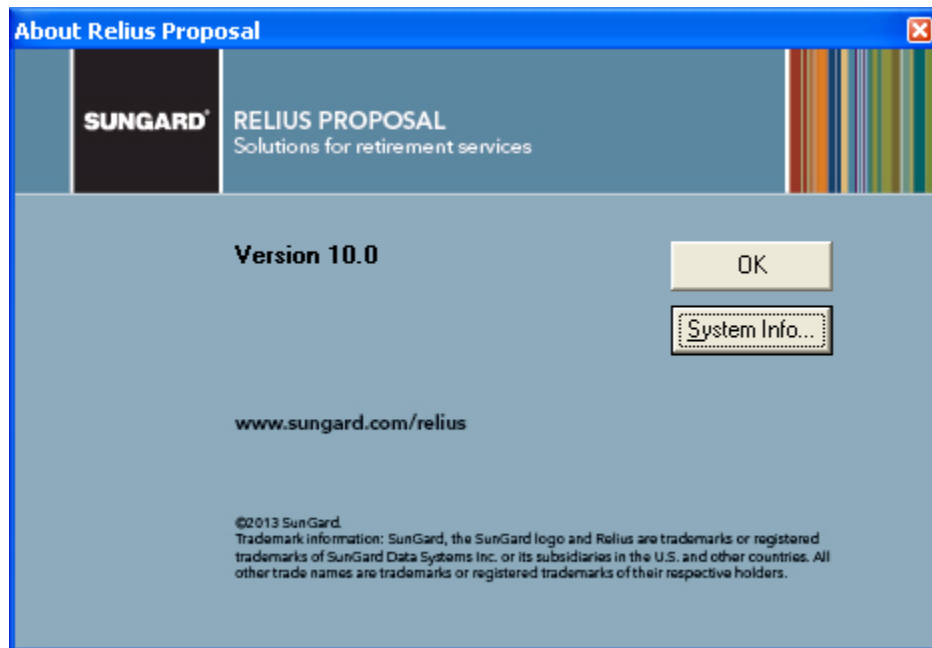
About Relius Proposal

SUNGARD®

RELIUS PROPOSAL
Solutions for retirement services

Version 10.0

OK

System Info...

www.sungard.com/relius

©2013 SunGard.
Trademark information: SunGard, the SunGard logo and Relius are trademarks or registered trademarks of SunGard Data Systems Inc. or its subsidiaries in the U.S. and other countries. All other trade names are trademarks or registered trademarks of their respective holders.